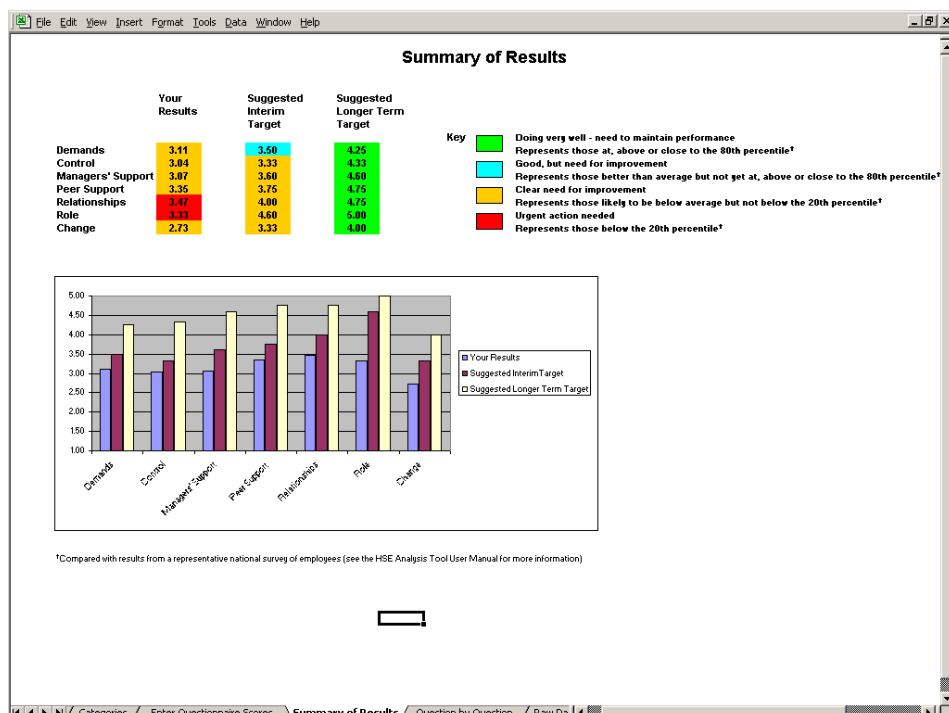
File Edit View Insert Format Tools Data Window Help

Summary of Results

| | Your Results | Suggested Interim Target | Suggested Longer Term Target |
|---|---|---|---|
| Demands | 3.11 | 3.50 | 4.25 |
| Control | 3.04 | 3.33 | 4.33 |
| Managers' Support | 3.07 | 3.60 | 4.60 |
| Peer Support | 3.35 | 3.75 | 4.75 |
| Relationships | 3.47 | 4.00 | 4.75 |
| Role | 3.33 | 4.60 | 5.00 |
| Change | 2.73 | 3.33 | 4.00 |

Key
Doing very well - need to maintain performance
Represents those at, above or close to the 80th percentile†
Good, but need for improvement
Represents those better than average but not yet at, above or close to the 80th percentile†
Clear need for improvement
Represents those likely to be below average but not below the 20th percentile†
Urgent action needed
Represents those below the 20th percentile†

5.00
4.50
4.00
3.50
3.00
2.50
2.00
1.50
1.00
Demands
Control
Managers' Support
Peer Support
Relationships
Role
Change

Your Results
Suggested Interim Target
Suggested Longer Term Target

†Compared with results from a representative national survey of employees (see the HSE Analysis Tool User Manual for more information)

Categories / Enter Questionnaire Scores / Summary of Results / Question by Question / Raw Da